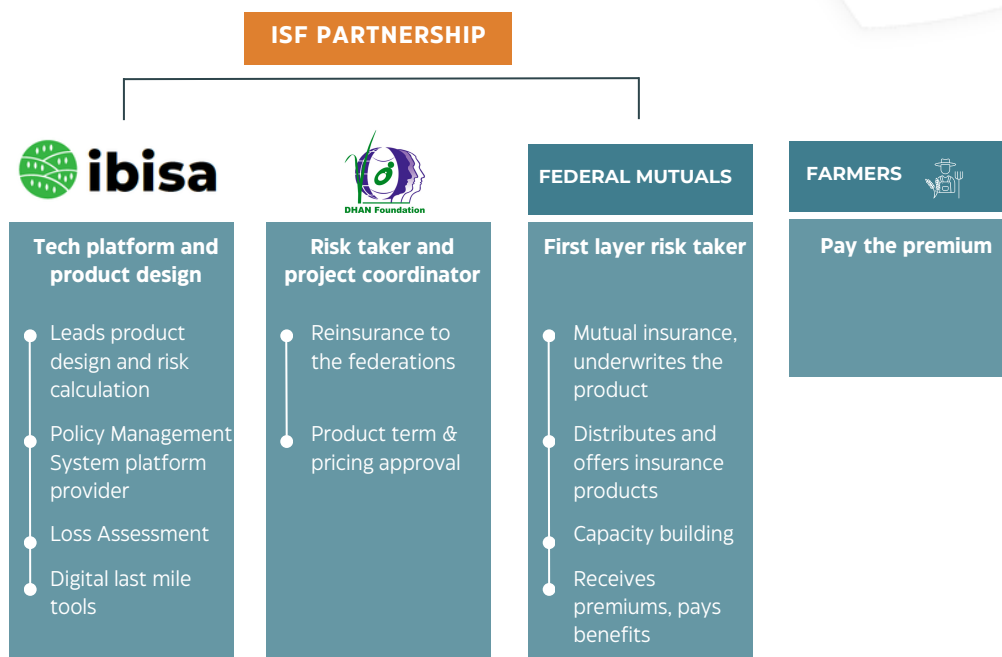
ISF PARTNERSHIP

ibisa

DHAN Foundation

FEDERAL MUTUALS

FARMERS

Tech platform and product design

Leads product design and risk calculation

Policy Management System platform provider

Loss Assessment

Digital last mile tools

Risk taker and project coordinator

Reinsurance to the federations

Product term & pricing approval

First layer risk taker

Mutual insurance, underwrites the product

Distributes and offers insurance products

Capacity building

Receives premiums, pays benefits

Pay the premium